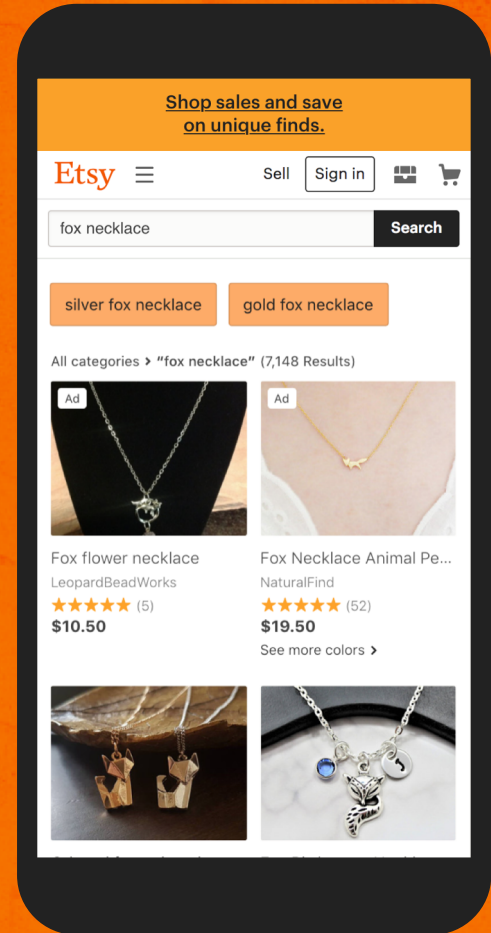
Shop sales and save on unique finds.

Etsy

Sell

Sign in

fox necklace

Search

silver fox necklace

gold fox necklace

All categories > "fox necklace" (7,148 Results)

Ad

Fox flower necklace

LeopardBeadWorks

★★★★★ (5)

$10.50

Ad

Fox Necklace Animal Pe...

NaturalFind

★★★★★ (52)

$19.50

See more colors >

J